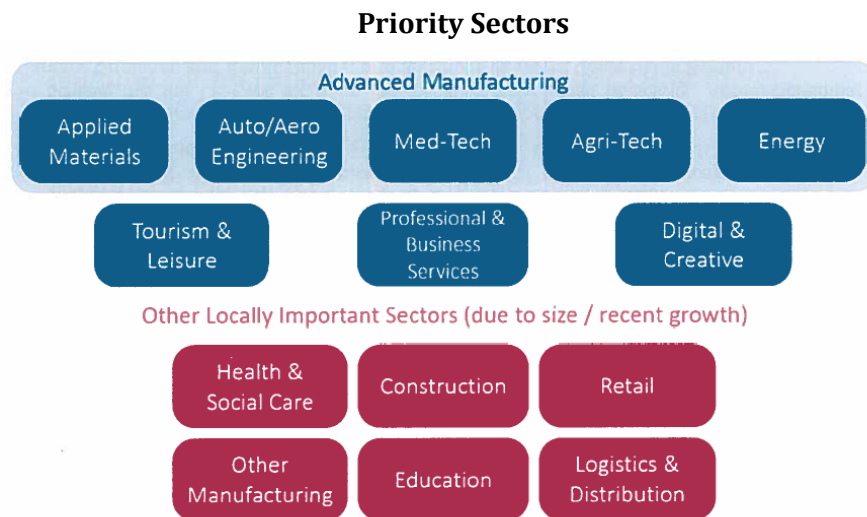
Priority Sectors

Advanced Manufacturing

Applied Materials

Auto/Aero Engineering

Med-Tech

Agri-Tech

Energy

Tourism & Leisure

Professional & Business Services

Digital & Creative

Other Locally Important Sectors (due to size / recent growth)

Health & Social Care

Construction

Retail

Other Manufacturing

Education

Logistics & Distribution